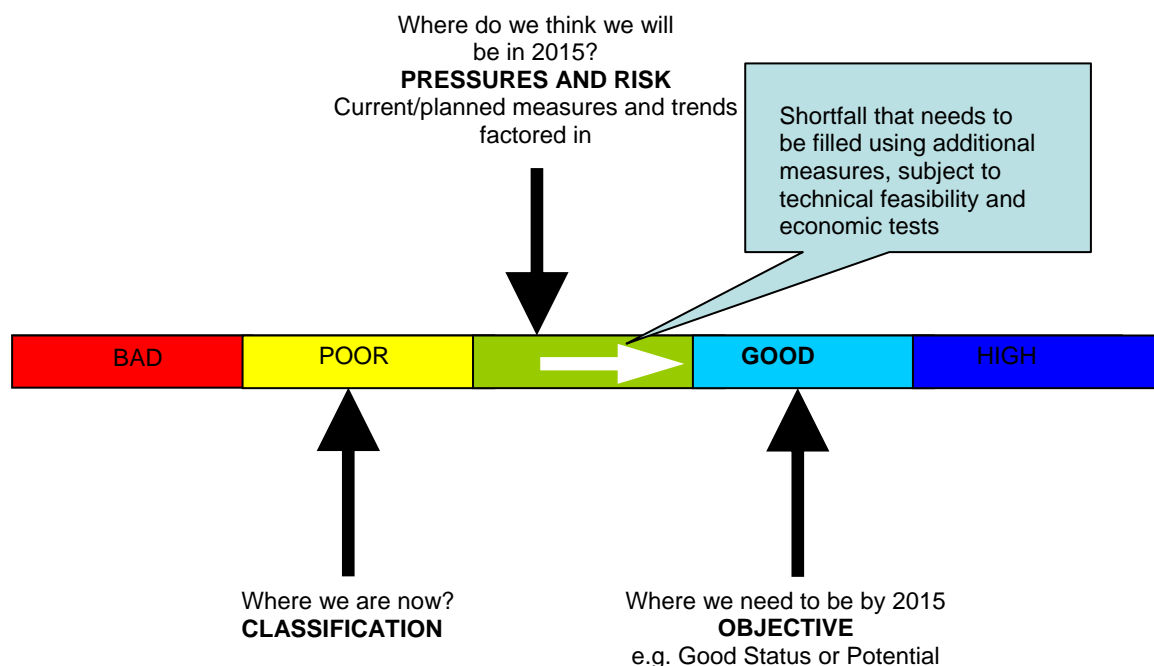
Where do we think we will be in 2015?
**PRESSURES AND RISK**
Current/planned measures and trends factored in

Shortfall that needs to be filled using additional measures, subject to technical feasibility and economic tests

BAD

POOR

GOOD

HIGH

Where we are now?
**CLASSIFICATION**

Where we need to be by 2015
**OBJECTIVE**
e.g. Good Status or Potential